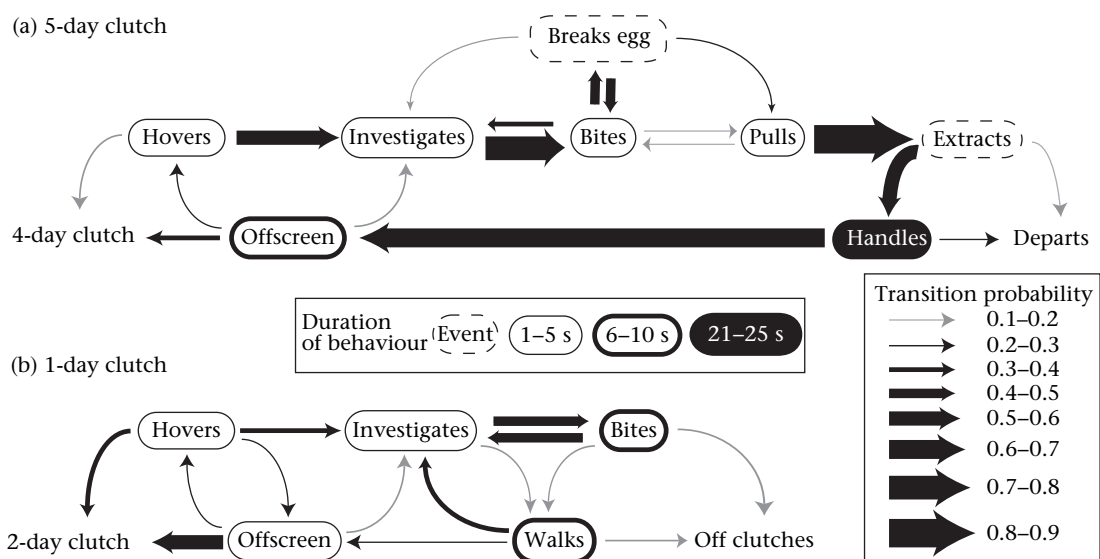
(a) 5-day clutch

Breaks egg

Hovers

Investigates

Bites

Pulls

Extracts

4-day clutch

Offscreen

Handles

Departs

Duration of behaviour

Event

1–5 s

6–10 s

21–25 s

Transition probability

0.1–0.2

0.2–0.3

0.3–0.4

0.4–0.5

0.5–0.6

0.6–0.7

0.7–0.8

0.8–0.9

(b) 1-day clutch

Hovers

Investigates

Bites

2-day clutch

Offscreen

Walks

Off clutches